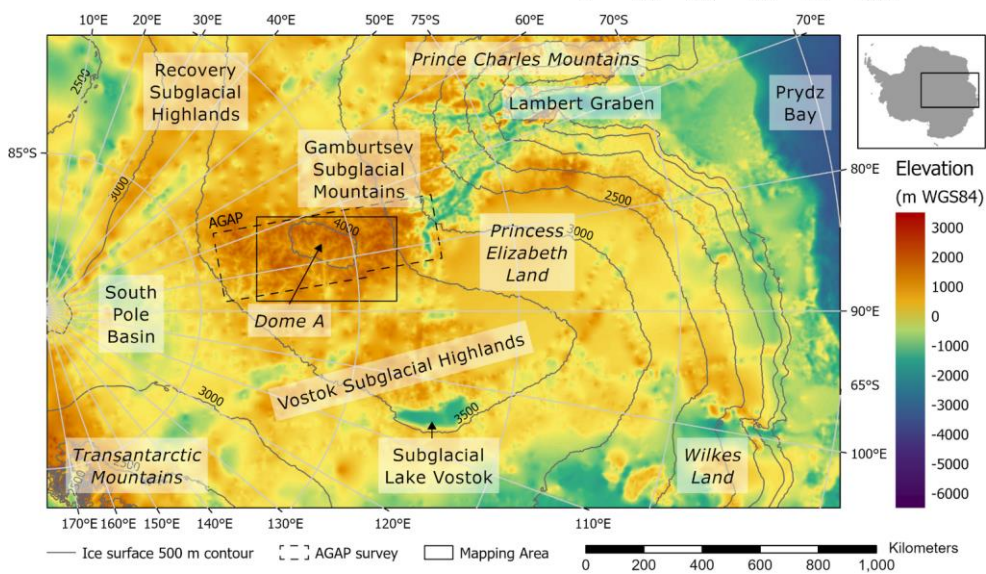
10ºE 20ºE 30ºE 40ºE 50ºE 75ºS 60ºE 70ºS 70ºE

Prince Charles Mountains

Recovery Subglacial Highlands

Lambert Graben

Prydz Bay

85ºS

Gamburtsev Subglacial Mountains

80ºE

Elevation (m WGS84)

2500

3000

2500

AGAP

4000

3000

Princess Elizabeth Land

3000
2000
1000
0
-1000
-2000
-3000
-4000
-5000
-6000

South Pole Basin

Dome A

90ºE

Vostok Subglacial Highlands

65ºS

3000

3500

Transantarctic Mountains

Subglacial Lake Vostok

Wilkes Land

100ºE

170ºE 160ºE 150ºE 140ºE 130ºE 120ºE 110ºE

Ice surface 500 m contour AGAP survey Mapping Area

Kilometers
0 200 400 600 800 1,000